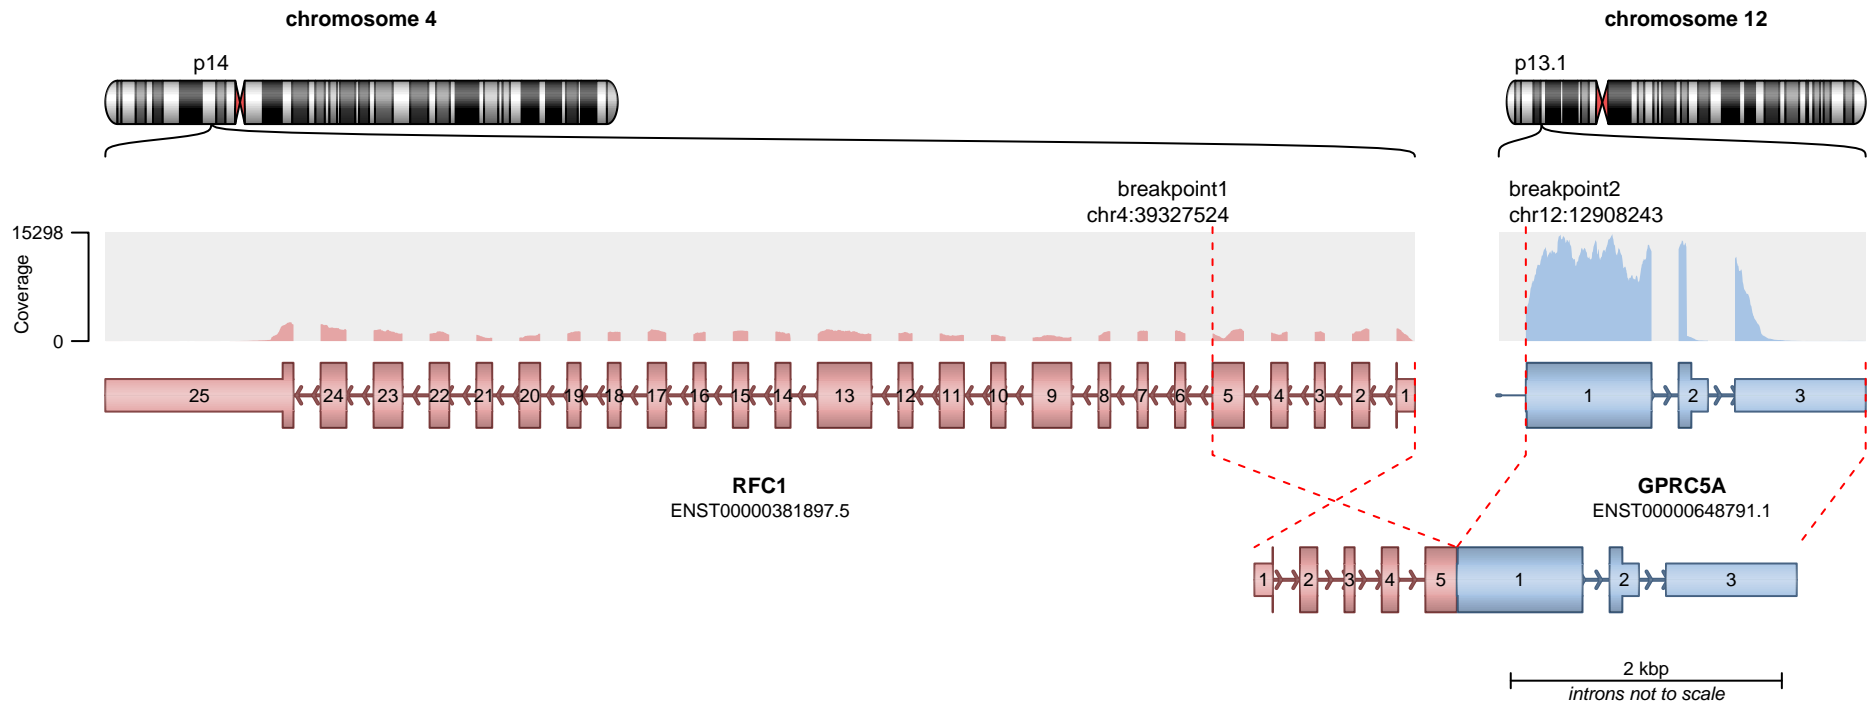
chromosome 4

chromosome 12

p14

p13.1

breakpoint1
chr4:39327524

breakpoint2
chr12:12908243

15298

Coverage

0

25 24 23 22 21 20 19 18 17 16 15 14 13 12 11 10 9 8 7 6 5 4 3 2 1

1 2 3

RFC1
ENST00000381897.5

GPRC5A
ENST00000648791.1

1 2 3 4 5 1 2 3

2 kbp
*introns not to scale*